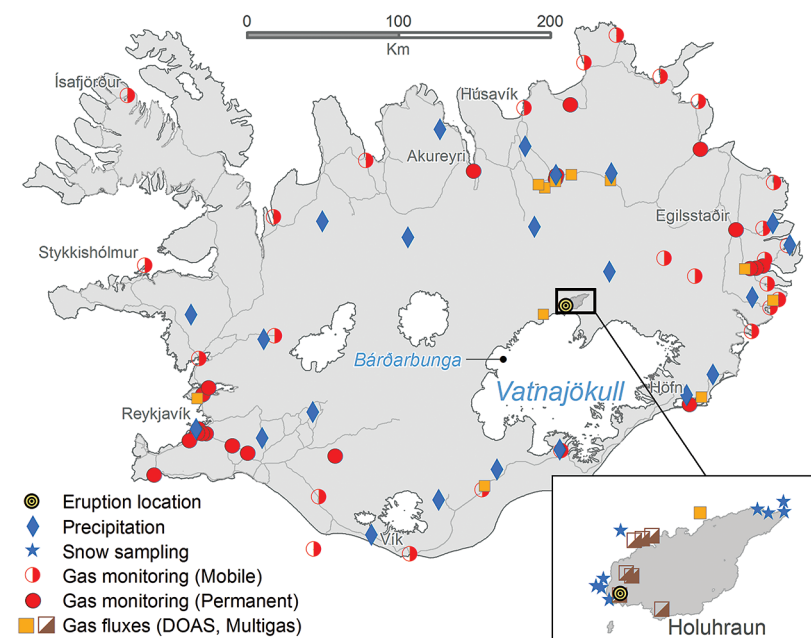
0 100 200
Km

Ísafjörður
Húsavík
Akureyri
Egilsstaðir
Stykkishólmur
Bárðarbunga
Vatnajökull
Höfn
Reykjavík
Vík

Eruption location
Precipitation
Snow sampling
Gas monitoring (Mobile)
Gas monitoring (Permanent)
Gas fluxes (DOAS, Multigas)

Holuhraun